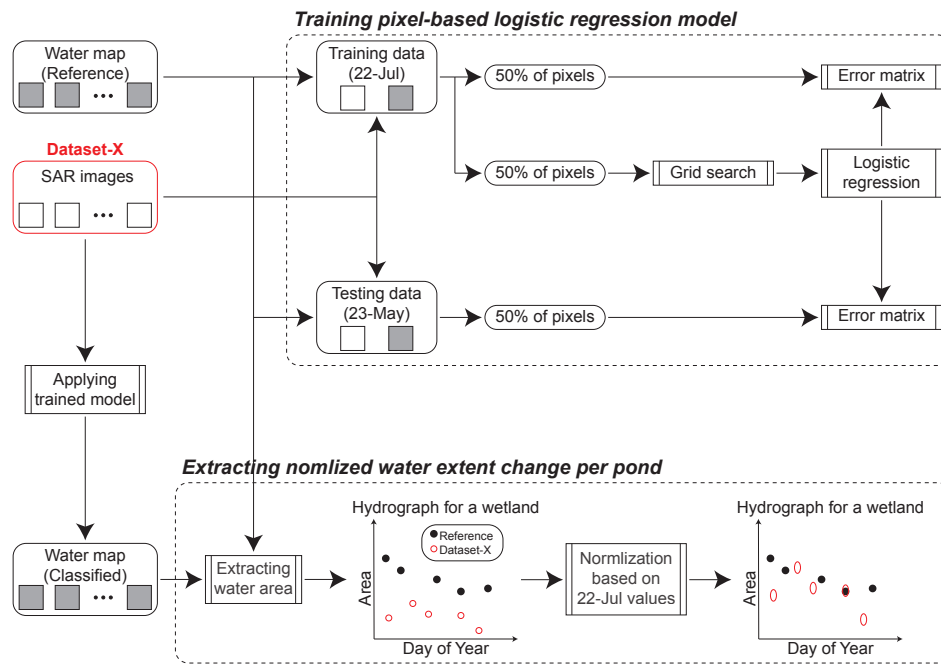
Training pixel-based logistic regression model

Water map (Reference)

•••

Dataset-X

SAR images

•••

Training data (22-Jul)

50% of pixels

Error matrix

50% of pixels

Grid search

Logistic regression

Testing data (23-May)

50% of pixels

Error matrix

Applying trained model

Extracting nomlized water extent change per pond

Water map (Classified)

•••

Extracting water area

Hydrograph for a wetland

Reference
Dataset-X

Area

Day of Year

Normlization based on 22-Jul values

Hydrograph for a wetland

Area

Day of Year